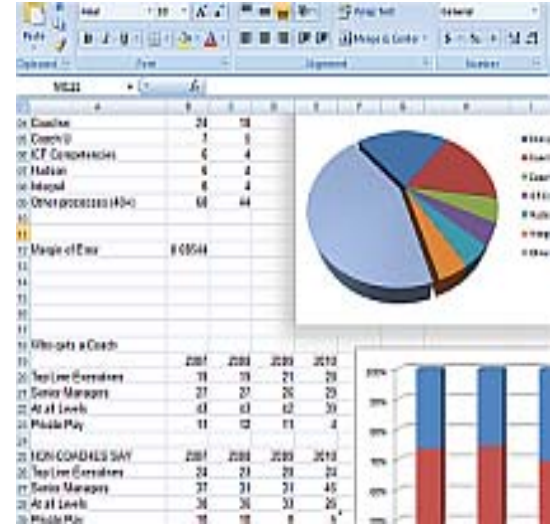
Paste
Clipboard
Font
Alignment
Number
Wrap Text
Merge & Center
General
M533

| | A | B | C |
|---|---|---|---|
| | Coaches | 24 | 18 |
| | Coach U | 7 | 5 |
| | ICF Competencies | 6 | 4 |
| | Hudson | 6 | 4 |
| | Integral | 6 | 4 |
| | Other processes (40+) | 68 | 44 |
| | Margin of Error | 0.08544 | |
| | Who gets a Coach | | |
| | | 2007 | 2008 | 2009 | 2010 |
| | Top Line Executives | 19 | 19 | 21 | 28 |
| | Senior Managers | 27 | 27 | 26 | 23 |
| | At all Levels | 43 | 43 | 42 | 39 |
| | Middle Mgr | 11 | 12 | 11 | 4 |
| | NON COACHES SAY | 2007 | 2008 | 2009 | 2010 |
| | Top Line Executives | 24 | 23 | 29 | 24 |
| | Senior Managers | 37 | 31 | 31 | 45 |
| | At all Levels | 36 | 35 | 33 | 26 |
| | Middle Mgr | 18 | 18 | 8 | 5 |

100%
90%
80%
70%
60%
50%